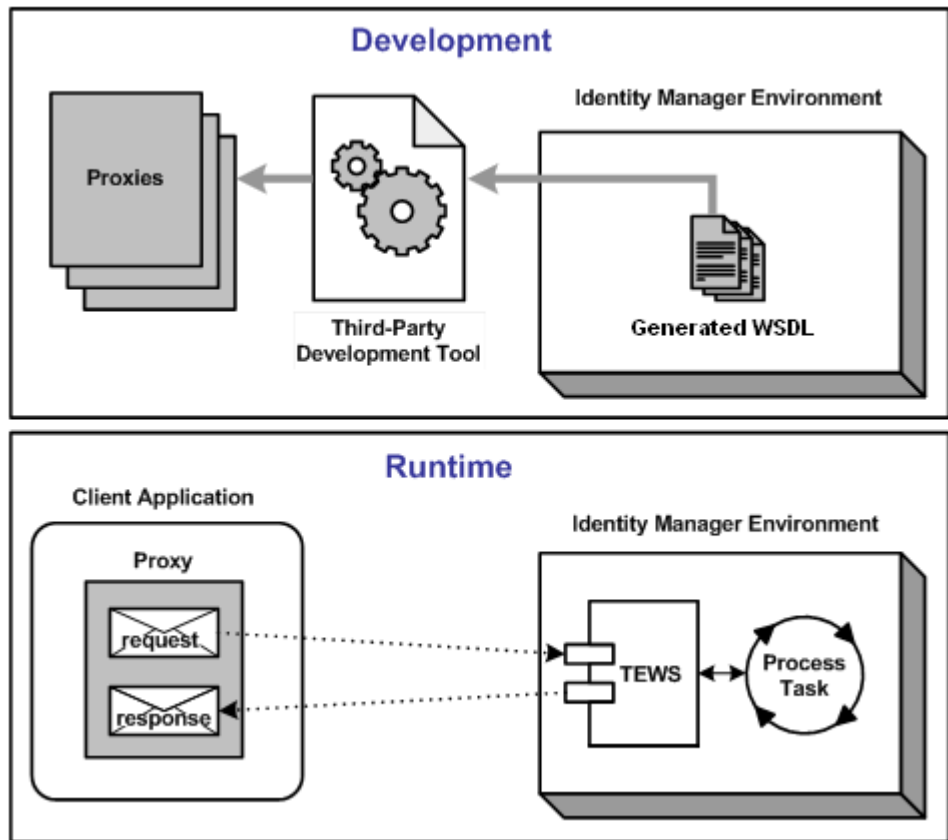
Development

Proxies

Third-Party Development Tool

Identity Manager Environment

Generated WSDL

Runtime

Client Application

Proxy

request

response

Identity Manager Environment

TEWS

Process Task